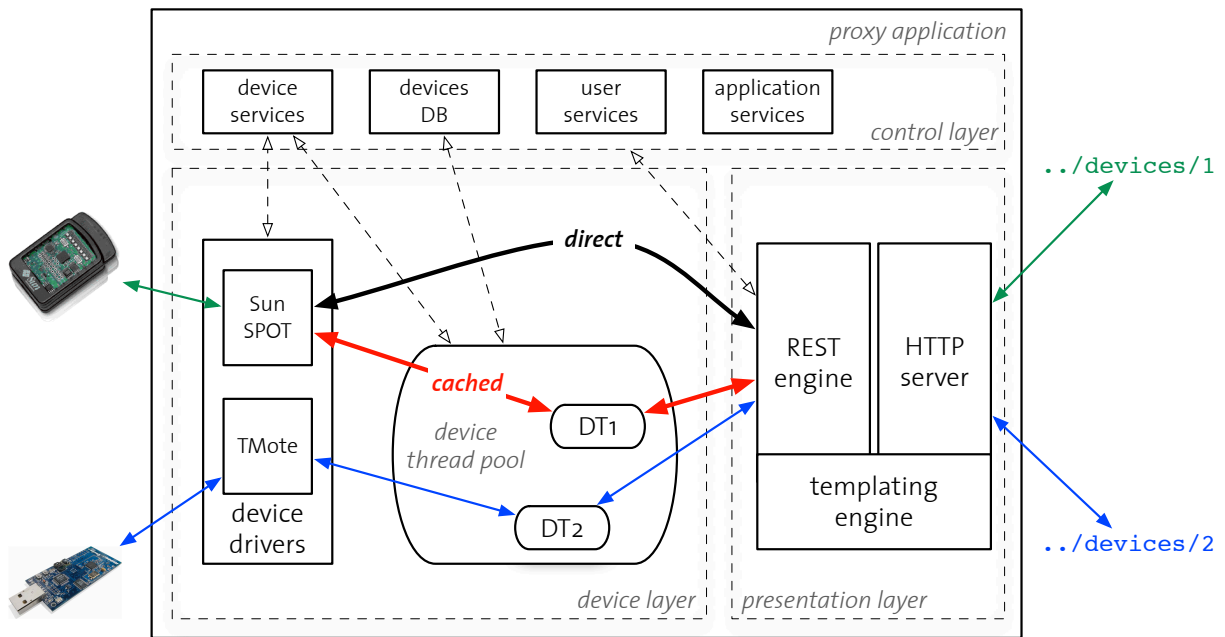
proxy application

device services

devices DB

user services

application services

control layer

../devices/1

direct

Sun SPOT

cached

REST engine

HTTP server

TMote

device thread pool

DT1

DT2

templating engine

device drivers

../devices/2

device layer

presentation layer